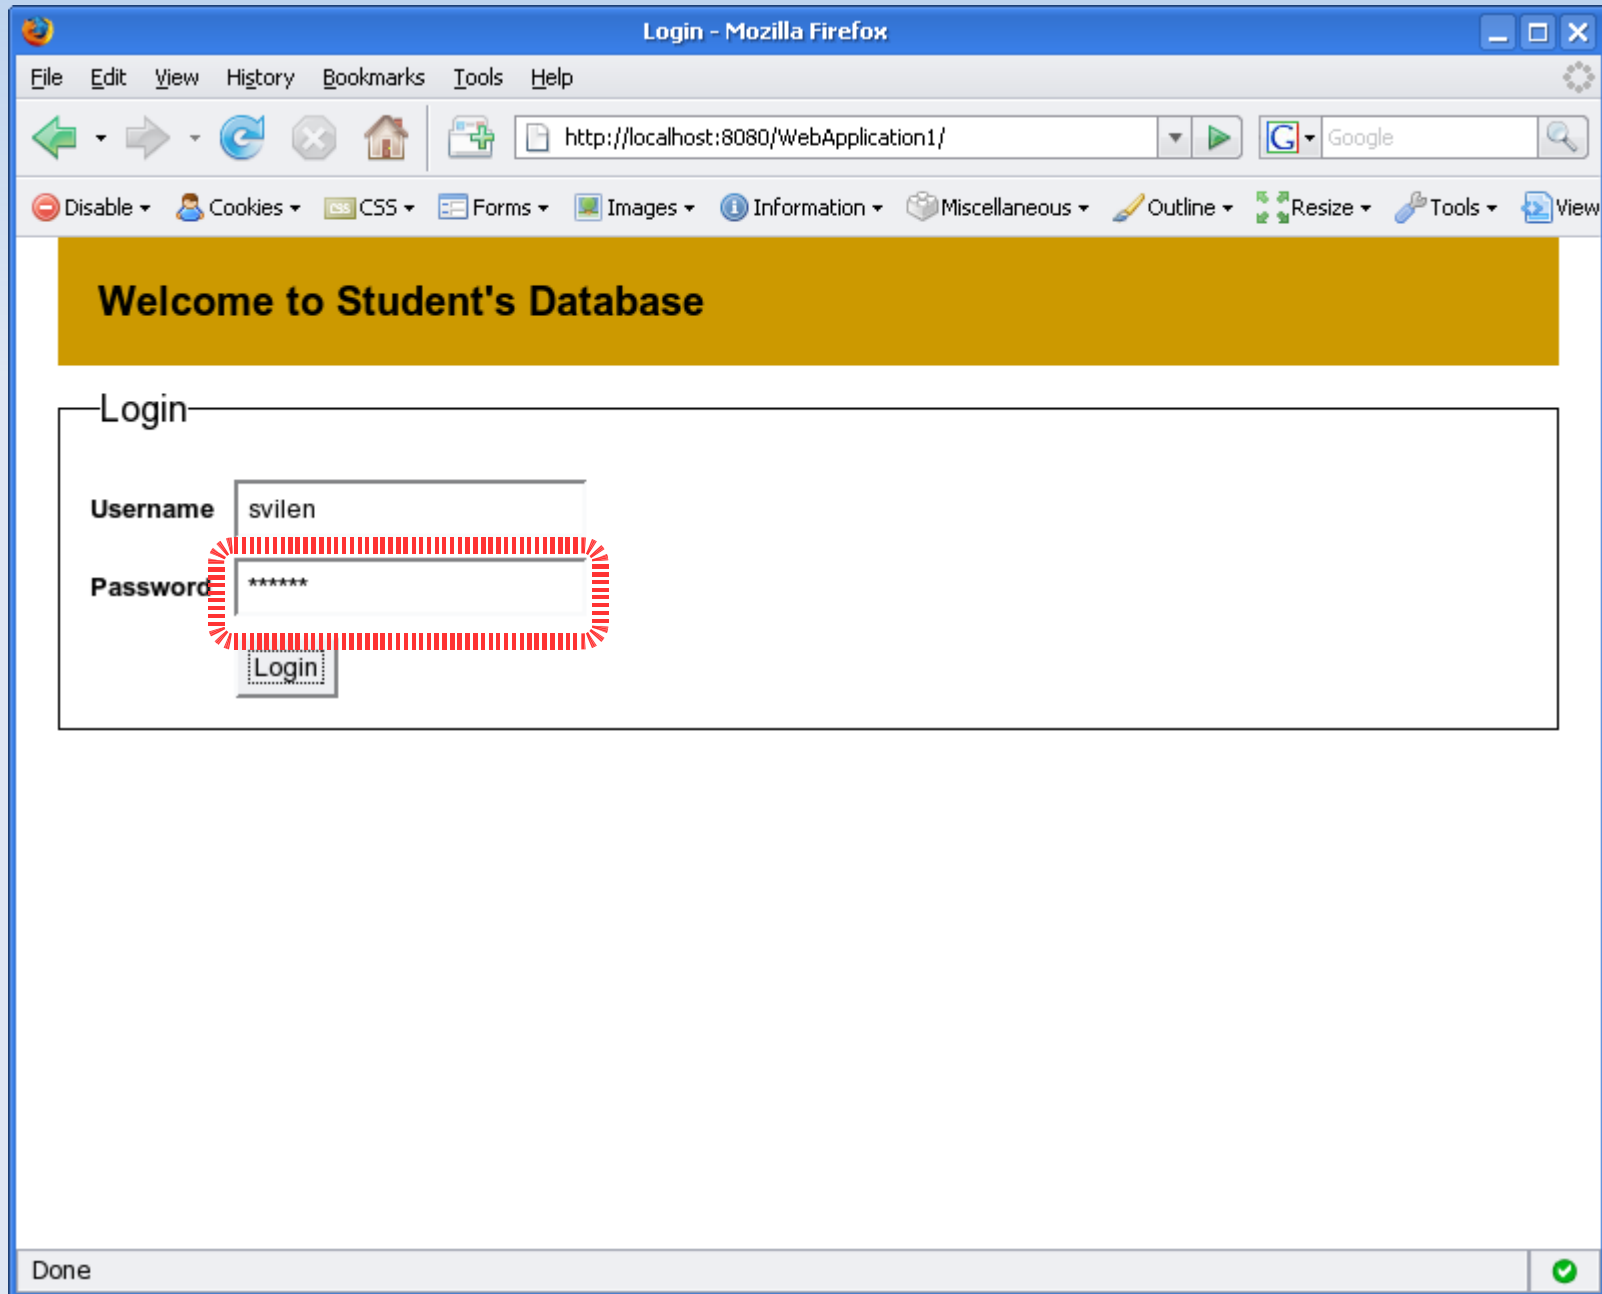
Login - Mozilla Firefox

File Edit View History Bookmarks Tools Help

http://localhost:8080/WebApplication1/

Google

Disable Cookies CSS Forms Images Information Miscellaneous Outline Resize Tools View

Welcome to Student's Database

Login

Username svilen

Password ******

Login

Done